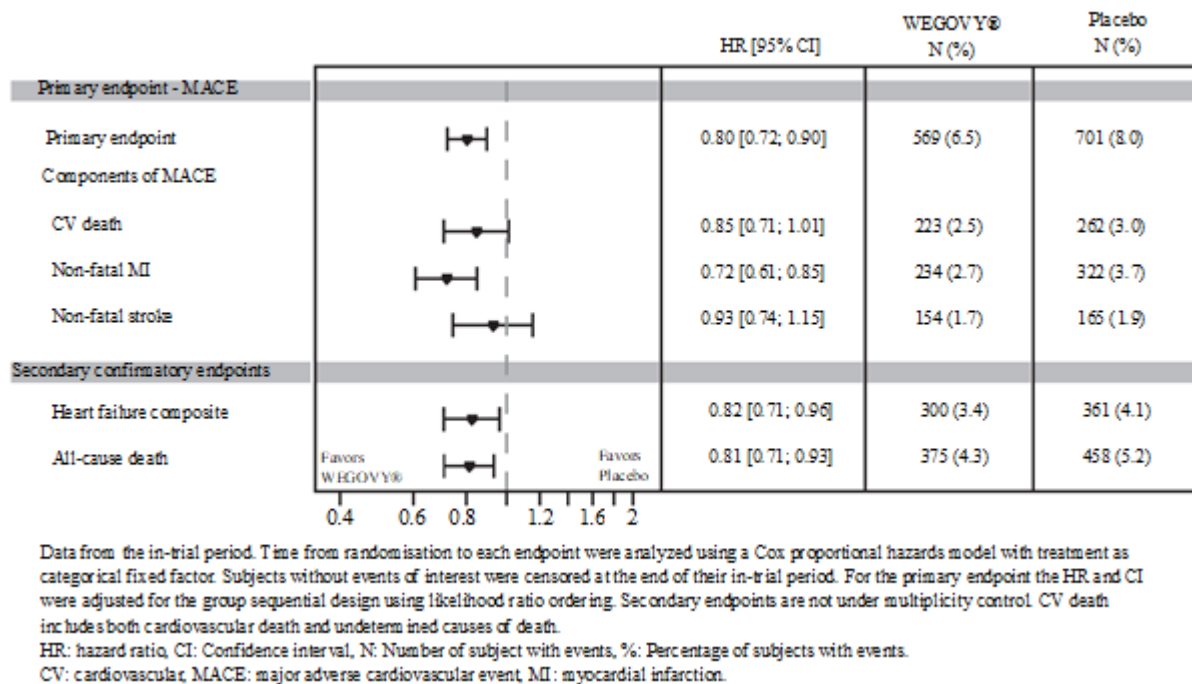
| | | HR [95% CI] | WEGOVY® N (%) | Placebo N (%) |
|---|---|---|---|---|
| Primary endpoint - MACE | | | | |
| Primary endpoint | | 0.80 [0.72; 0.90] | 569 (6.5) | 701 (8.0) |
| Components of MACE | | | | |
| CV death | | 0.85 [0.71; 1.01] | 223 (2.5) | 262 (3.0) |
| Non-fatal MI | | 0.72 [0.61; 0.85] | 234 (2.7) | 322 (3.7) |
| Non-fatal stroke | | 0.93 [0.74; 1.15] | 154 (1.7) | 165 (1.9) |
| Secondary confirmatory endpoints | | | | |
| Heart failure composite | | 0.82 [0.71; 0.96] | 300 (3.4) | 361 (4.1) |
| All-cause death | Favors WEGOVY® Favors Placebo | 0.81 [0.71; 0.93] | 375 (4.3) | 458 (5.2) |

0.4 0.6 0.8 1.2 1.6 2

Data from the in-trial period. Time from randomisation to each endpoint were analyzed using a Cox proportional hazards model with treatment as categorical fixed factor. Subjects without events of interest were censored at the end of their in-trial period. For the primary endpoint the HR and CI were adjusted for the group sequential design using likelihood ratio ordering. Secondary endpoints are not under multiplicity control. CV death includes both cardiovascular death and undetermined causes of death.
HR: hazard ratio, CI: Confidence interval, N: Number of subject with events, %: Percentage of subjects with events.
CV: cardiovascular, MACE: major adverse cardiovascular event, MI: myocardial infarction.